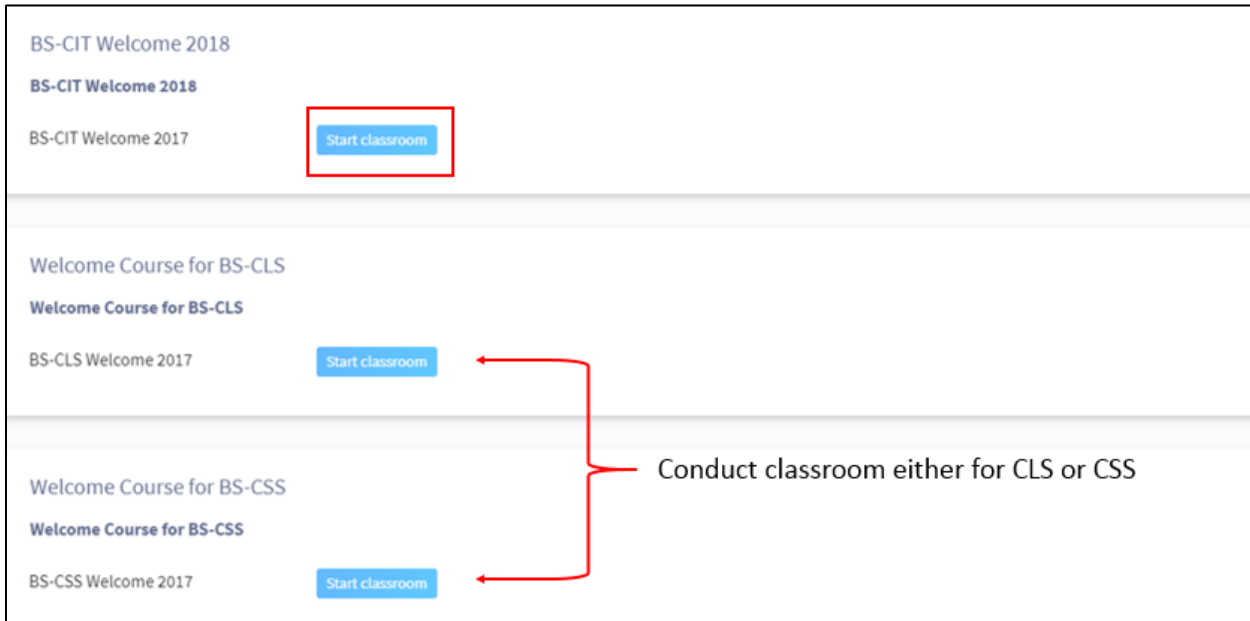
BS-CIT Welcome 2018

BS-CIT Welcome 2018

BS-CIT Welcome 2017 Start classroom

Welcome Course for BS-CLS

Welcome Course for BS-CLS

BS-CLS Welcome 2017 Start classroom

Conduct classroom either for CLS or CSS

Welcome Course for BS-CSS

Welcome Course for BS-CSS

BS-CSS Welcome 2017 Start classroom